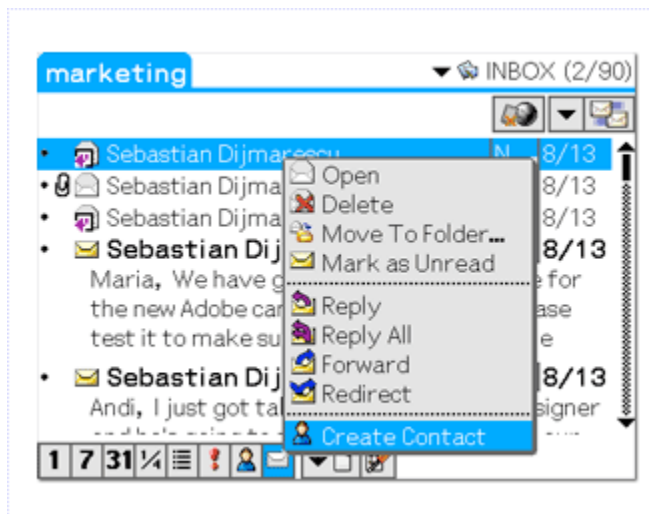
marketing

INBOX (2/90)

Sebastian Dijmarescu N 8/13
Sebastian Dijma 8/13
Sebastian Dijma 8/13
Sebastian Dij 8/13
Maria, We have g e for the new Adobe car ase test it to make su e
Sebastian Dij 8/13
Andi, I just got tal signer

Open
Delete
Move To Folder...
Mark as Unread
Reply
Reply All
Forward
Redirect
Create Contact

1 7 31 ½ !